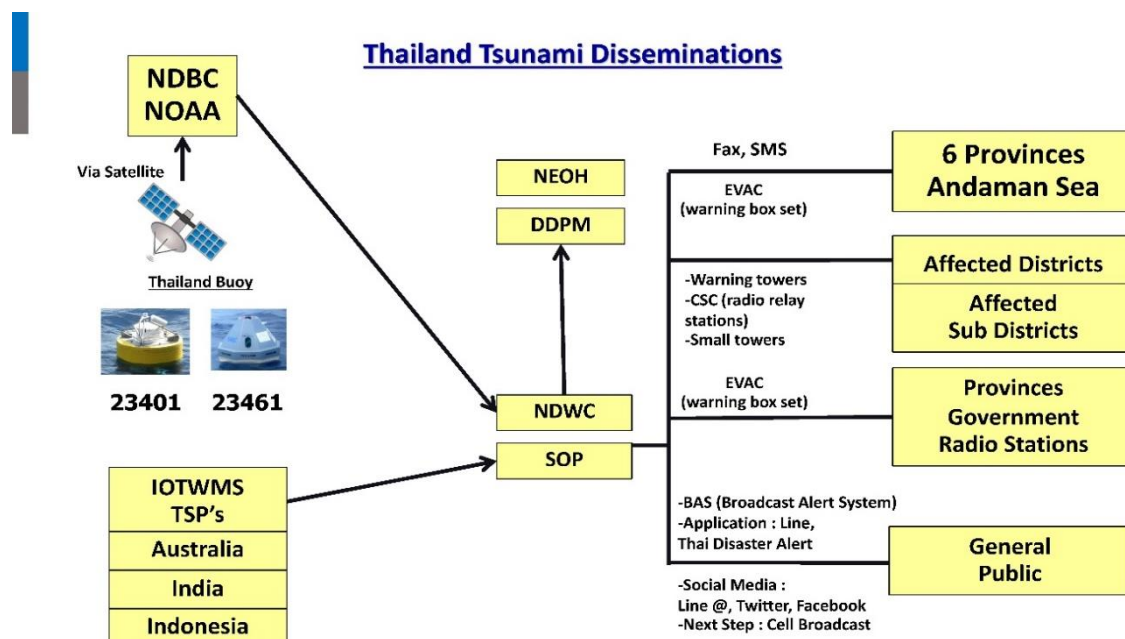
Thailand Tsunami Disseminations

NDBC
NOAA

Via Satellite

Thailand Buoy

23401 23461

IOTWMS
TSP's

Australia

India

Indonesia

NEOH

DDPM

NDWC

SOP

Fax, SMS

EVAC
(warning box set)

6 Provinces
Andaman Sea

-Warning towers
-CSC (radio relay stations)
-Small towers

Affected Districts

Affected
Sub Districts

EVAC
(warning box set)

Provinces
Government
Radio Stations

-BAS (Broadcast Alert System)
-Application : Line, Thai Disaster Alert

General
Public

-Social Media :
Line @, Twitter, Facebook
-Next Step : Cell Broadcast